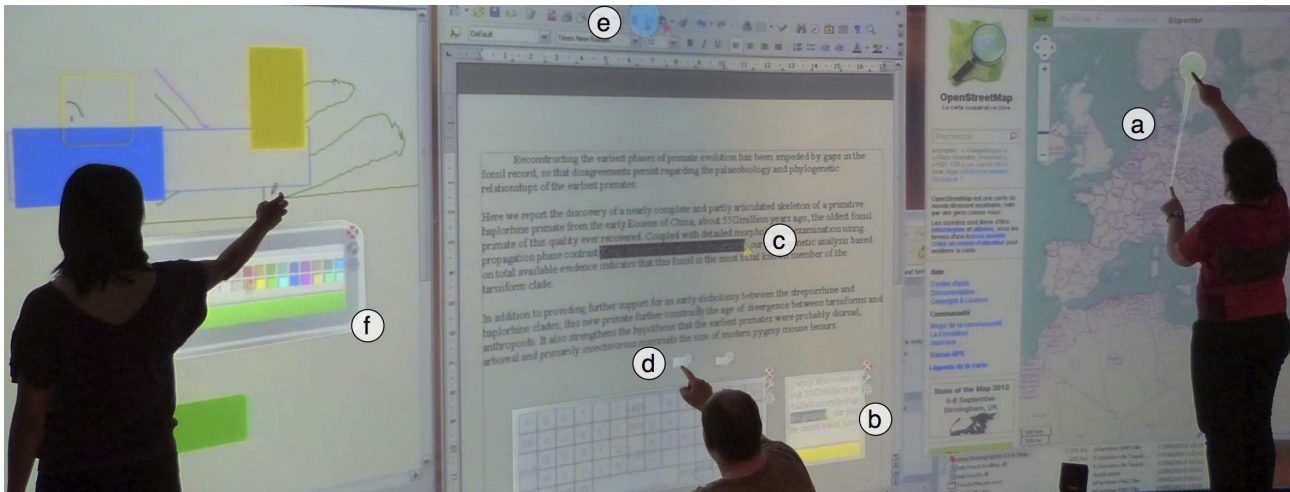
e

Default

Times New Roman

Reconstructing the earliest phases of primate evolution has been impeded by gaps in the fossil record, so that disagreements persist regarding the palaeobiology and phylogenetic relationships of the earliest primates.

Here we report the discovery of a nearly complete and partly articulated skeleton of a primitive haplorhine primate from the early Eocene of China, about 55million years ago, the oldest fossil primate of this quality ever recovered. Coupled with detailed morphological examination using propagation phase contrast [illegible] phylogenetic analysis based on total available evidence indicates that this fossil is the most basal known member of the tarsiiform clade.

c

In addition to providing further support for an early dichotomy between the strepsirrhine and haplorhine clades, this new primate further constrains the age of divergence between tarsiiforms and anthropoids. It also strengthens the hypothesis that the earliest primates were probably diurnal, arboreal and primarily insectivorous mammals the size of modern pygmy mouse lemurs.

d

b

f

OpenStreetMap

La carte coopérative libre

Rechercher

Exporter

a

Aide
Centre d'aide
Documentation
Copyright & Licence

Communauté
Blogs de la communauté
La Fondation
Journaux
Traces GPS
Légende de la carte

State of the Map 2012
6-8 September
Birmingham, UK